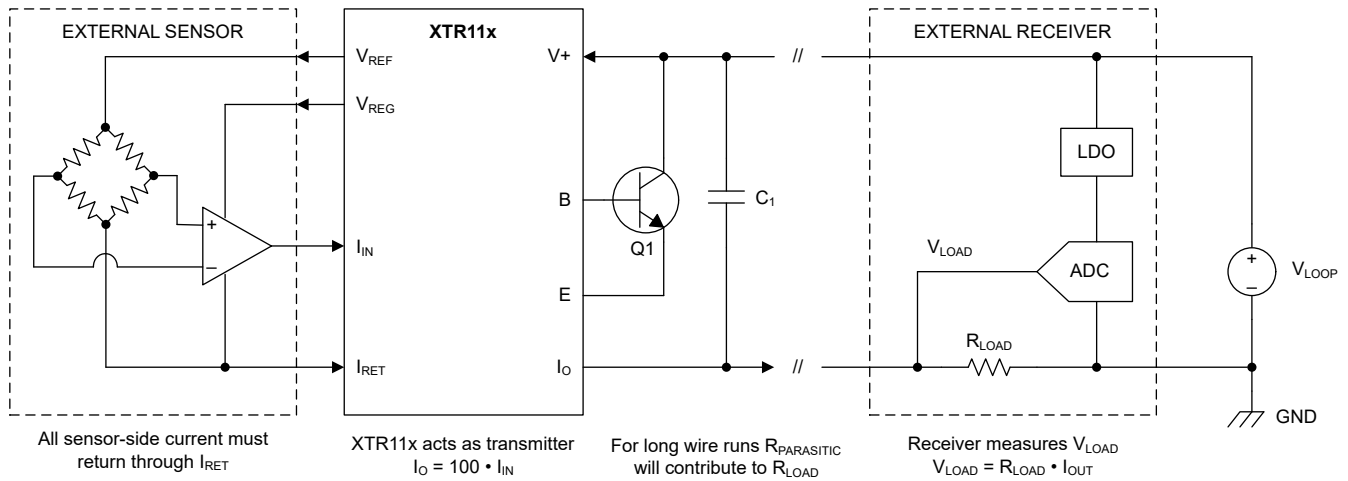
EXTERNAL SENSOR

XTR11x

$V_{REF}$

$V_{REG}$

$I_{IN}$

$I_{RET}$

V+

B

E

$I_O$

Q1

$C_1$

//

//

EXTERNAL RECEIVER

LDO

ADC

$V_{LOAD}$

$R_{LOAD}$

+

–

$V_{LOOP}$

GND

+

–

All sensor-side current must return through $I_{RET}$

XTR11x acts as transmitter $I_O = 100 \cdot I_{IN}$

For long wire runs $R_{PARASITIC}$ will contribute to $R_{LOAD}$

Receiver measures $V_{LOAD}$ $V_{LOAD} = R_{LOAD} \cdot I_{OUT}$